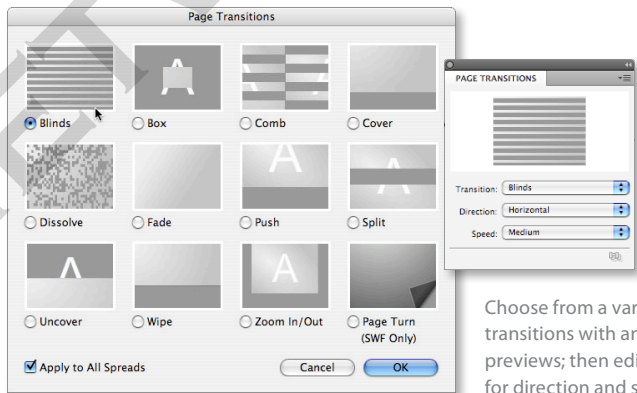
Page Transitions

Blinds
Box
Comb
Cover
Dissolve
Fade
Push
Split
Uncover
Wipe
Zoom In/Out
Page Turn (SWF Only)

Apply to All Spreads

Cancel
OK

PAGE TRANSITIONS

Transition: Blinds
Direction: Horizontal
Speed: Medium

Choose from a var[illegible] transitions with an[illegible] previews; then edi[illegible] for direction and s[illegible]